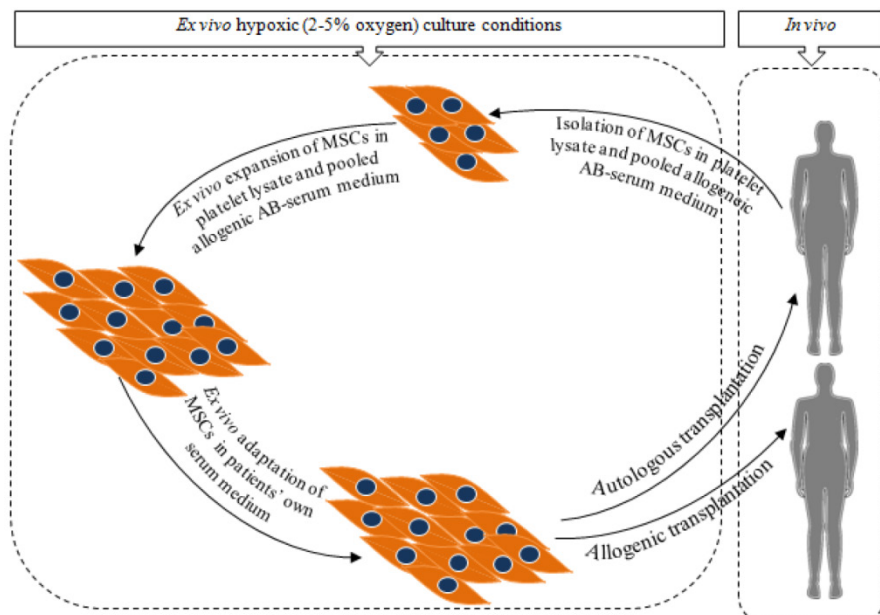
*Ex vivo* hypoxic (2-5% oxygen) culture conditions

*In vivo*

Isolation of MSCs in platelet lysate and pooled allogenic AB-serum medium

*Ex vivo* expansion of MSCs in platelet lysate and pooled allogenic AB-serum medium

*Ex vivo* adaptation of MSCs in patients' own serum medium

Autologous transplantation

Allogenic transplantation